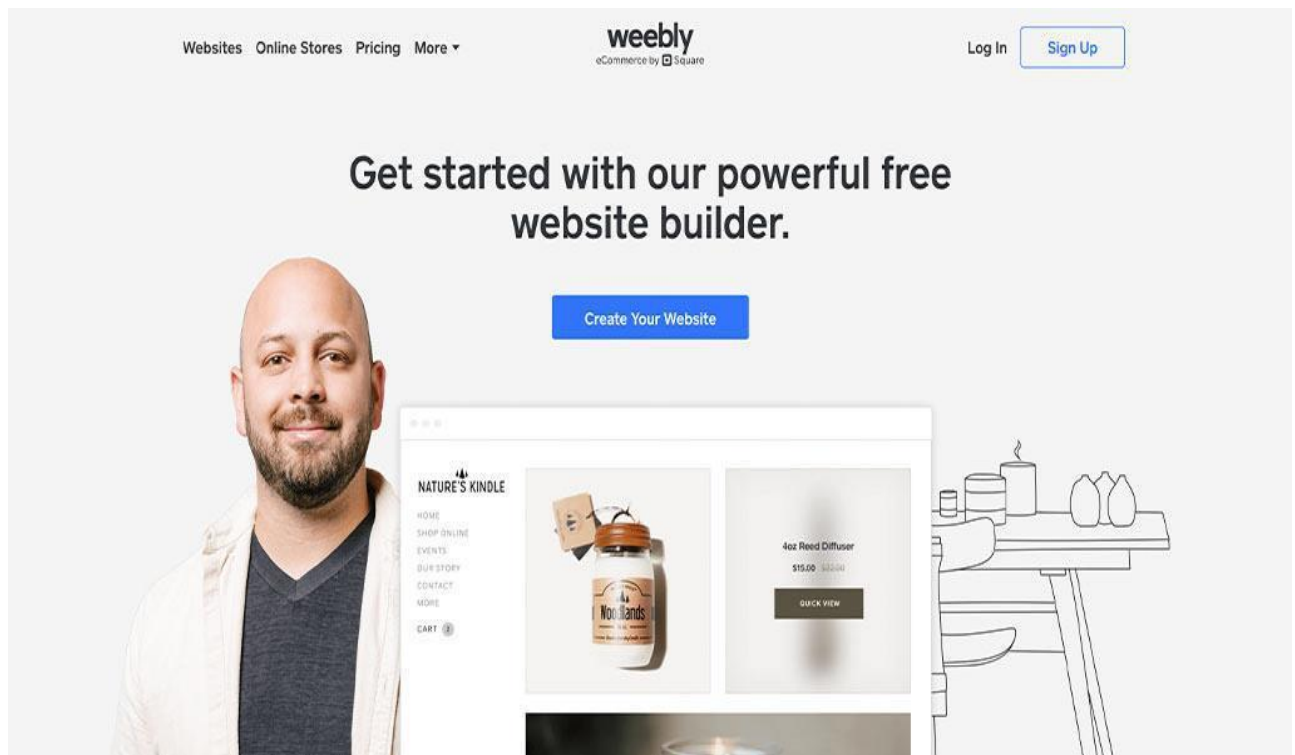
Websites Online Stores Pricing More ▾

weebly
eCommerce by Square

Log In Sign Up

Get started with our powerful free website builder.

Create Your Website

NATURE'S KINDLE

HOME
SHOP ONLINE
EVENTS
OUR STORY
CONTACT
MORE

CART 2

Woodlands

4oz Reed Diffuser

$15.00 $22.00

QUICK VIEW